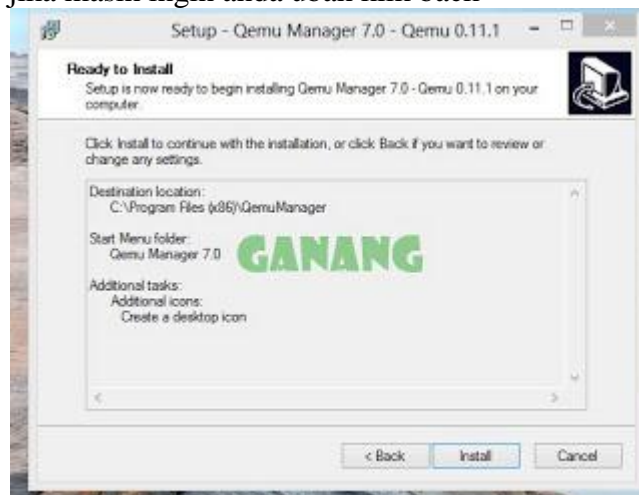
jika masih ingin anda ubah klik back

Setup - Qemu Manager 7.0 - Qemu 0.11.1

Ready to Install
Setup is now ready to begin installing Qemu Manager 7.0 - Qemu 0.11.1 on your computer.

Click Install to continue with the installation, or click Back if you want to review or change any settings.

Destination location:
C:\Program Files (x86)\QemuManager

Start Menu folder:
Qemu Manager 7.0

GANANG

Additional tasks:
Additional icons:
Create a desktop icon

< Back
Install
Cancel